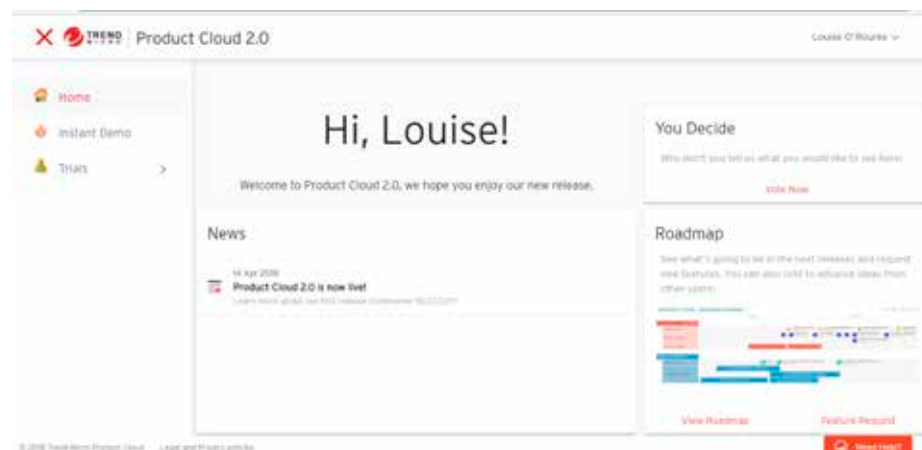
TREND MICRO | Product Cloud 2.0

Louise O'Rourke

Home

Instant Demo

Trials

Hi, Louise!

Welcome to Product Cloud 2.0, we hope you enjoy our new release.

You Decide

Why don't you tell us what you would like to see here!

Vote Now

News

14 Apr 2018

Product Cloud 2.0 is now live!

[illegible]

Roadmap

See what's going to be in the next releases and request new features. You can also vote to advance ideas from other users.

View Roadmap

Feature Request

© 2018 Trend Micro Product Cloud   Legal and Privacy policies

Need help?